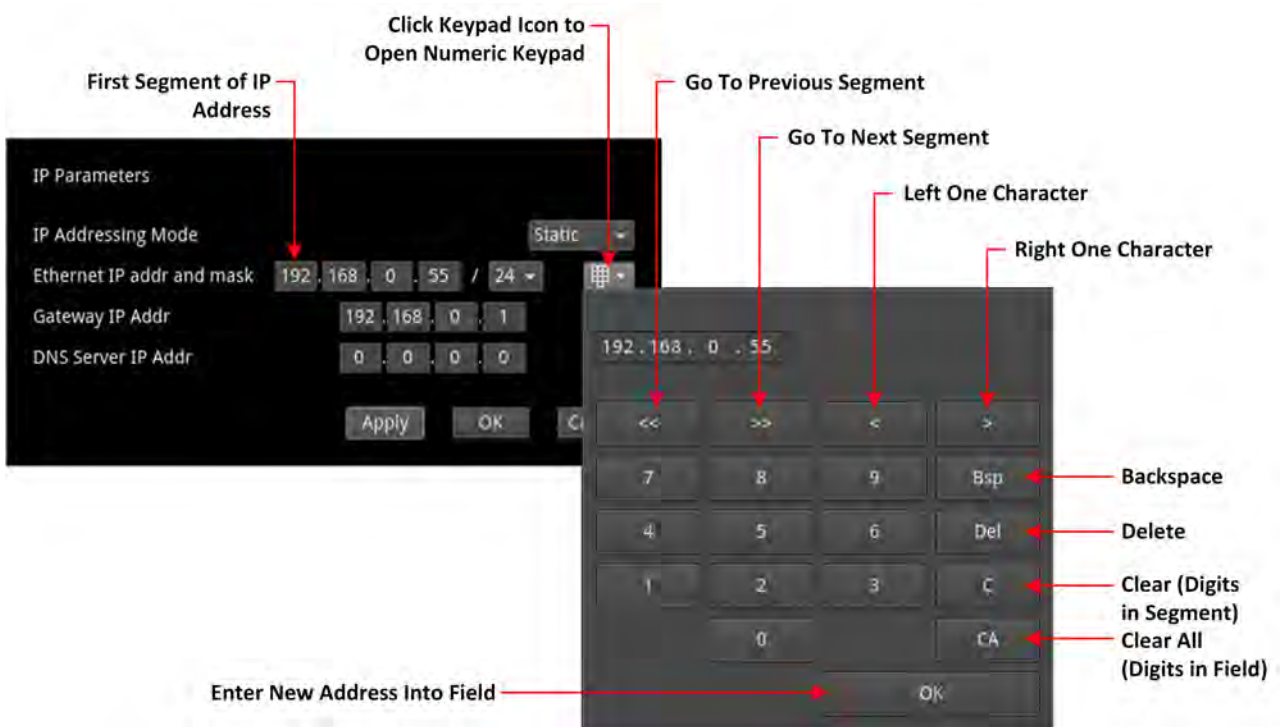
Click Keypad Icon to Open Numeric Keypad

First Segment of IP Address

Go To Previous Segment

Go To Next Segment

Left One Character

Right One Character

IP Parameters

IP Addressing Mode Static

Ethernet IP addr and mask 192 . 168 . 0 . 55 / 24

Gateway IP Addr 192 . 168 . 0 . 1

DNS Server IP Addr 0 . 0 . 0 . 0

Apply OK C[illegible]

192 . 168 . 0 . 55

<< >> < >

7 8 9 Bsp

4 5 6 Del

1 2 3 C

0 CA

OK

Backspace

Delete

Clear (Digits in Segment)

Clear All (Digits in Field)

Enter New Address Into Field